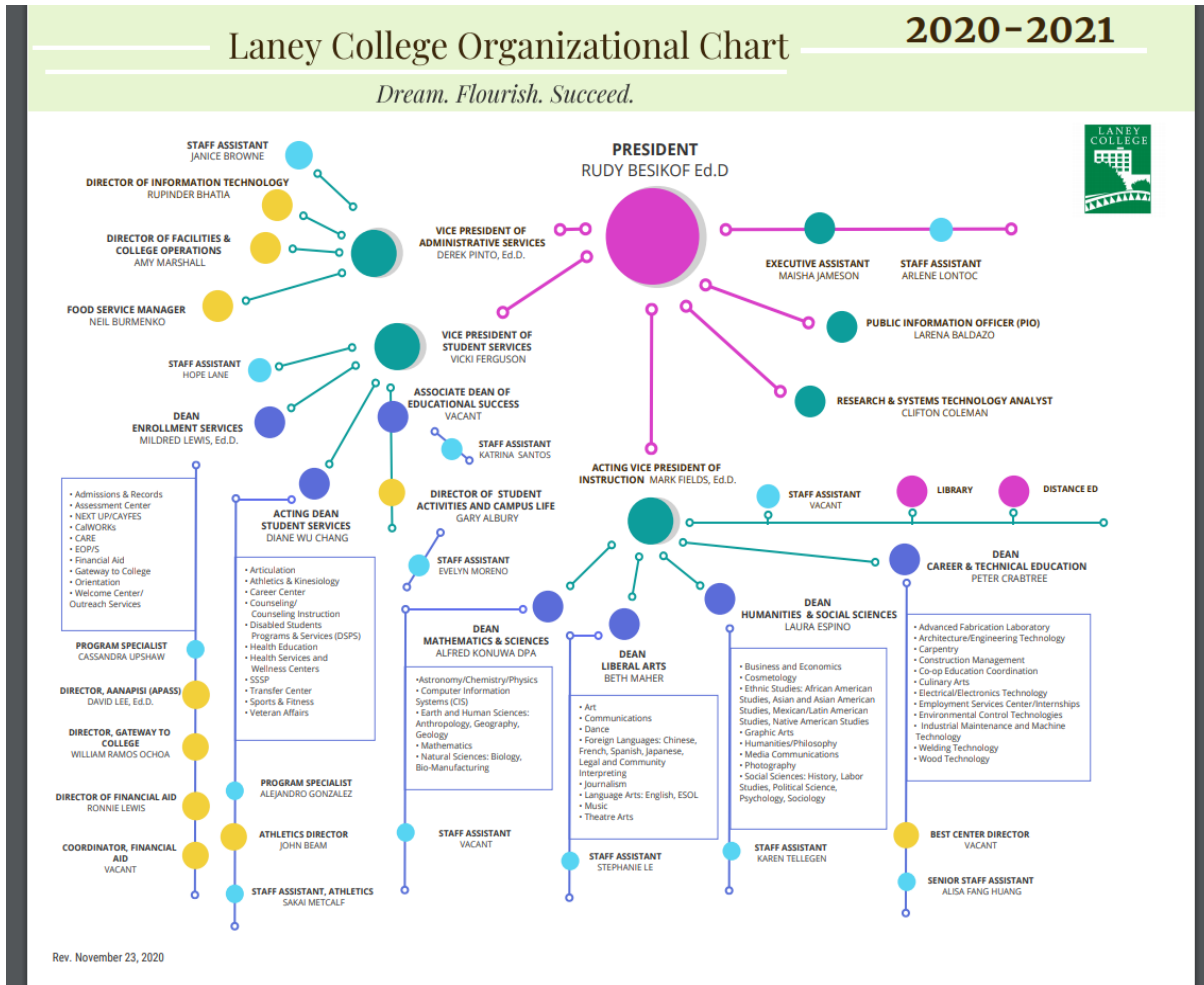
Laney College Organizational Chart

2020-2021

Dream. Flourish. Succeed.

LANEY COLLEGE

PRESIDENT
RUDY BESIKOF Ed.D

STAFF ASSISTANT
JANICE BROWNE

DIRECTOR OF INFORMATION TECHNOLOGY
RUPINDER BHATIA

DIRECTOR OF FACILITIES & COLLEGE OPERATIONS
AMY MARSHALL

FOOD SERVICE MANAGER
NEIL BURMENKO

VICE PRESIDENT OF ADMINISTRATIVE SERVICES
DEREK PINTO, Ed.D.

EXECUTIVE ASSISTANT
MAISHA JAMESON

STAFF ASSISTANT
ARLENE LONTOC

PUBLIC INFORMATION OFFICER (PIO)
LARENA BALDAZO

RESEARCH & SYSTEMS TECHNOLOGY ANALYST
CLIFTON COLEMAN

VICE PRESIDENT OF STUDENT SERVICES
VICKI FERGUSON

STAFF ASSISTANT
HOPE LANE

DEAN
ENROLLMENT SERVICES
MILDRED LEWIS, Ed.D.

ASSOCIATE DEAN OF EDUCATIONAL SUCCESS
VACANT

STAFF ASSISTANT
KATRINA SANTOS

• Admissions & Records
• Assessment Center
• NEXT UP/CAYFES
• CalWORKs
• CARE
• EOP/S
• Financial Aid
• Gateway to College
• Orientation
• Welcome Center/ Outreach Services

ACTING DEAN
STUDENT SERVICES
DIANE WU CHANG

DIRECTOR OF STUDENT ACTIVITIES AND CAMPUS LIFE
GARY ALBURY

STAFF ASSISTANT
EVELYN MORENO

• Articulation
• Athletics & Kinesiology
• Career Center
• Counseling/ Counseling Instruction
• Disabled Students Programs & Services (DSPS)
• Health Education
• Health Services and Wellness Centers
• SSSP
• Transfer Center
• Sports & Fitness
• Veteran Affairs

PROGRAM SPECIALIST
CASSANDRA UPSHAW

DIRECTOR, AANAPISI (APASS)
DAVID LEE, Ed.D.

DIRECTOR, GATEWAY TO COLLEGE
WILLIAM RAMOS OCHOA

DIRECTOR OF FINANCIAL AID
RONNIE LEWIS

COORDINATOR, FINANCIAL AID
VACANT

PROGRAM SPECIALIST
ALEJANDRO GONZALEZ

ATHLETICS DIRECTOR
JOHN BEAM

STAFF ASSISTANT, ATHLETICS
SAKAI METCALF

ACTING VICE PRESIDENT OF INSTRUCTION MARK FIELDS, Ed.D.

STAFF ASSISTANT
VACANT

LIBRARY

DISTANCE ED

DEAN
MATHEMATICS & SCIENCES
ALFRED KONUWA DPA

•Astronomy/Chemistry/Physics
• Computer Information Systems (CIS)
• Earth and Human Sciences: Anthropology, Geography, Geology
• Mathematics
• Natural Sciences: Biology, Bio-Manufacturing

STAFF ASSISTANT
VACANT

DEAN
LIBERAL ARTS
BETH MAHER

• Art
• Communications
• Dance
• Foreign Languages: Chinese, French, Spanish, Japanese, Legal and Community Interpreting
• Journalism
• Language Arts: English, ESOL
• Music
• Theatre Arts

STAFF ASSISTANT
STEPHANIE LE

DEAN
HUMANITIES & SOCIAL SCIENCES
LAURA ESPINO

• Business and Economics
• Cosmetology
• Ethnic Studies: African American Studies, Asian and Asian American Studies, Mexican/Latin American Studies, Native American Studies
• Graphic Arts
• Humanities/Philosophy
• Media Communications
• Photography
• Social Sciences: History, Labor Studies, Political Science, Psychology, Sociology

STAFF ASSISTANT
KAREN TELLEGEN

DEAN
CAREER & TECHNICAL EDUCATION
PETER CRABTREE

• Advanced Fabrication Laboratory
• Architecture/Engineering Technology
• Carpentry
• Construction Management
• Co-op Education Coordination
• Culinary Arts
• Electrical/Electronics Technology
• Employment Services Center/Internships
• Environmental Control Technologies
• Industrial Maintenance and Machine Technology
• Welding Technology
• Wood Technology

BEST CENTER DIRECTOR
VACANT

SENIOR STAFF ASSISTANT
ALISA FANG HUANG

Rev. November 23, 2020